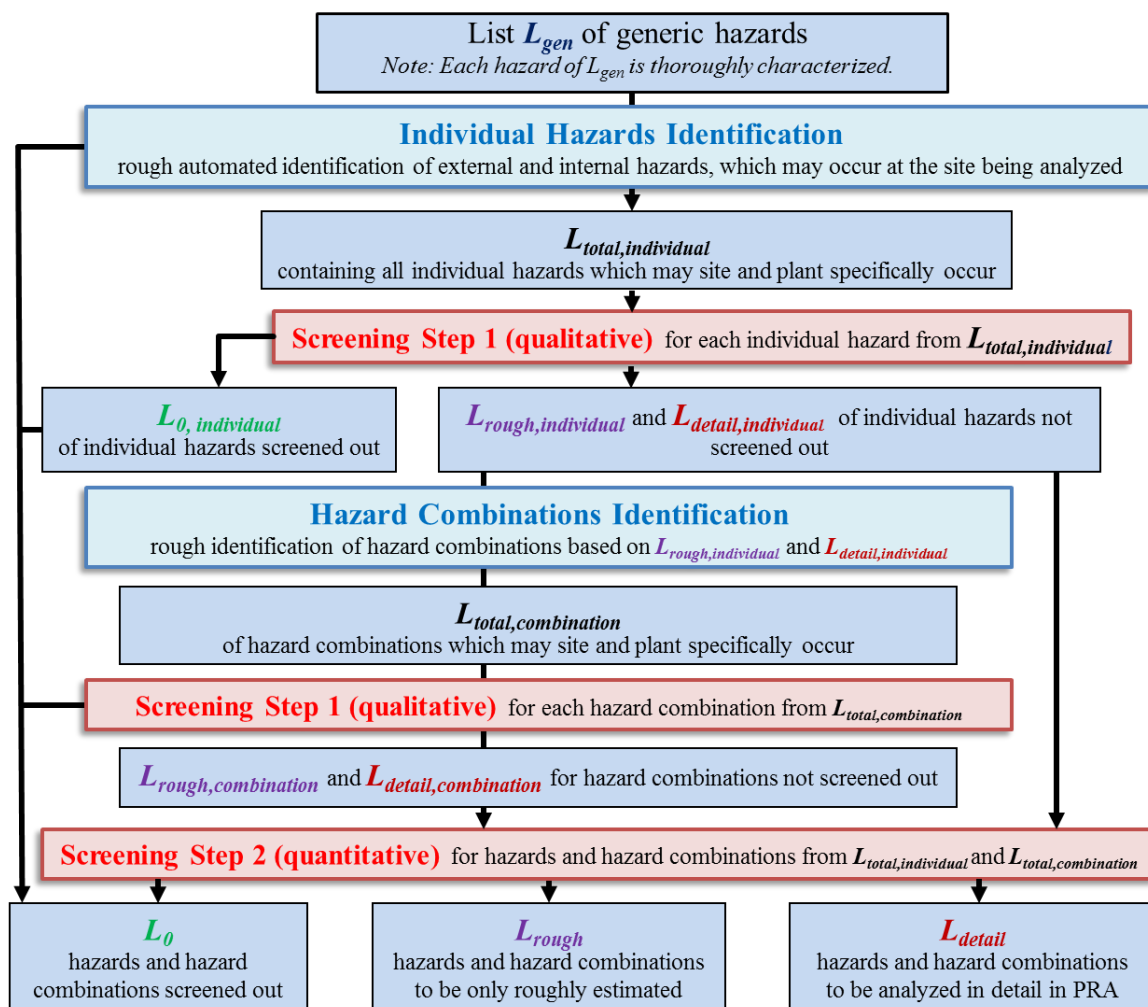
List $L_{gen}$ of generic hazards
Note: Each hazard of $L_{gen}$ is thoroughly characterized.

Individual Hazards Identification
rough automated identification of external and internal hazards, which may occur at the site being analyzed

$L_{total,individual}$
containing all individual hazards which may site and plant specifically occur

Screening Step 1 (qualitative) for each individual hazard from $L_{total,individual}$

$L_{0, individual}$
of individual hazards screened out

$L_{rough,individual}$ and $L_{detail,individual}$ of individual hazards not screened out

Hazard Combinations Identification
rough identification of hazard combinations based on $L_{rough,individual}$ and $L_{detail,individual}$

$L_{total,combination}$
of hazard combinations which may site and plant specifically occur

Screening Step 1 (qualitative) for each hazard combination from $L_{total,combination}$

$L_{rough,combination}$ and $L_{detail,combination}$ for hazard combinations not screened out

Screening Step 2 (quantitative) for hazards and hazard combinations from $L_{total,individual}$ and $L_{total,combination}$

$L_{0}$
hazards and hazard combinations screened out

$L_{rough}$
hazards and hazard combinations to be only roughly estimated

$L_{detail}$
hazards and hazard combinations to be analyzed in detail in PRA